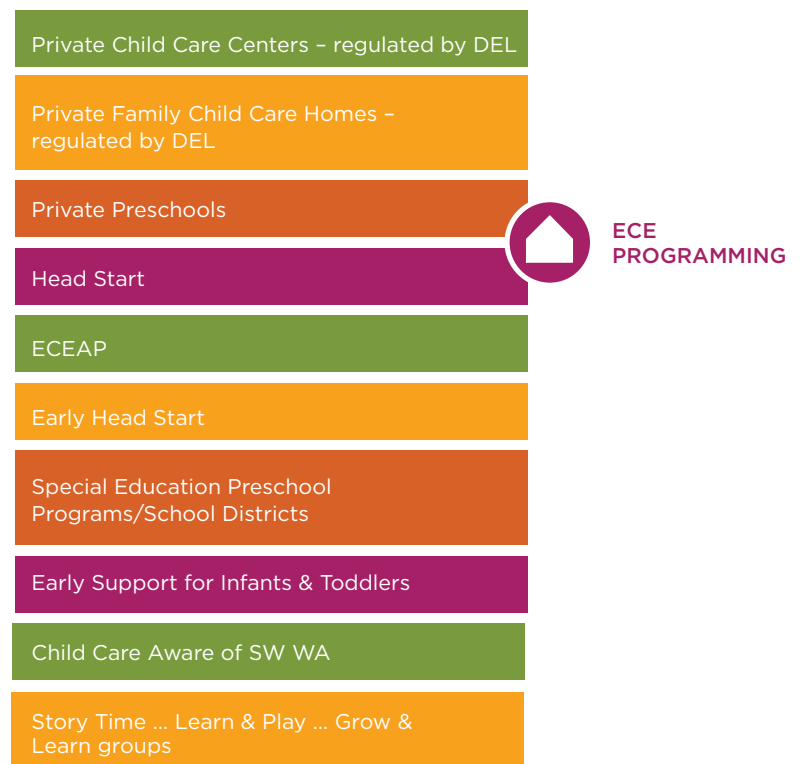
Private Child Care Centers – regulated by DEL

Private Family Child Care Homes – regulated by DEL

Private Preschools

Head Start

ECEAP

Early Head Start

Special Education Preschool Programs/School Districts

Early Support for Infants & Toddlers

Child Care Aware of SW WA

Story Time ... Learn & Play ... Grow & Learn groups

ECE PROGRAMMING